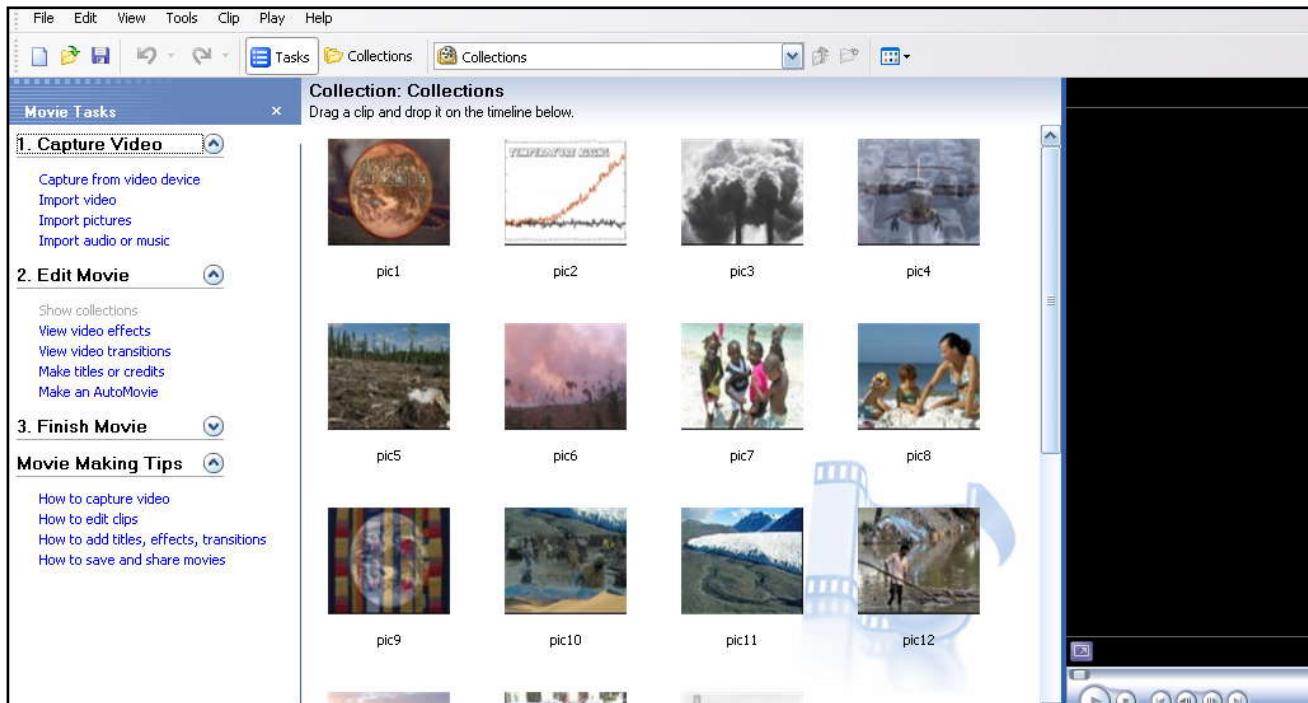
File Edit View Tools Clip Play Help

Tasks Collections Collections

Movie Tasks ×

1. Capture Video

Capture from video device
Import video
Import pictures
Import audio or music

2. Edit Movie

Show collections
View video effects
View video transitions
Make titles or credits
Make an AutoMovie

3. Finish Movie

Movie Making Tips

How to capture video
How to edit clips
How to add titles, effects, transitions
How to save and share movies

Collection: Collections
Drag a clip and drop it on the timeline below.

TEMPERATURE RISING

pic1 pic2 pic3 pic4

pic5 pic6 pic7 pic8

pic9 pic10 pic11 pic12